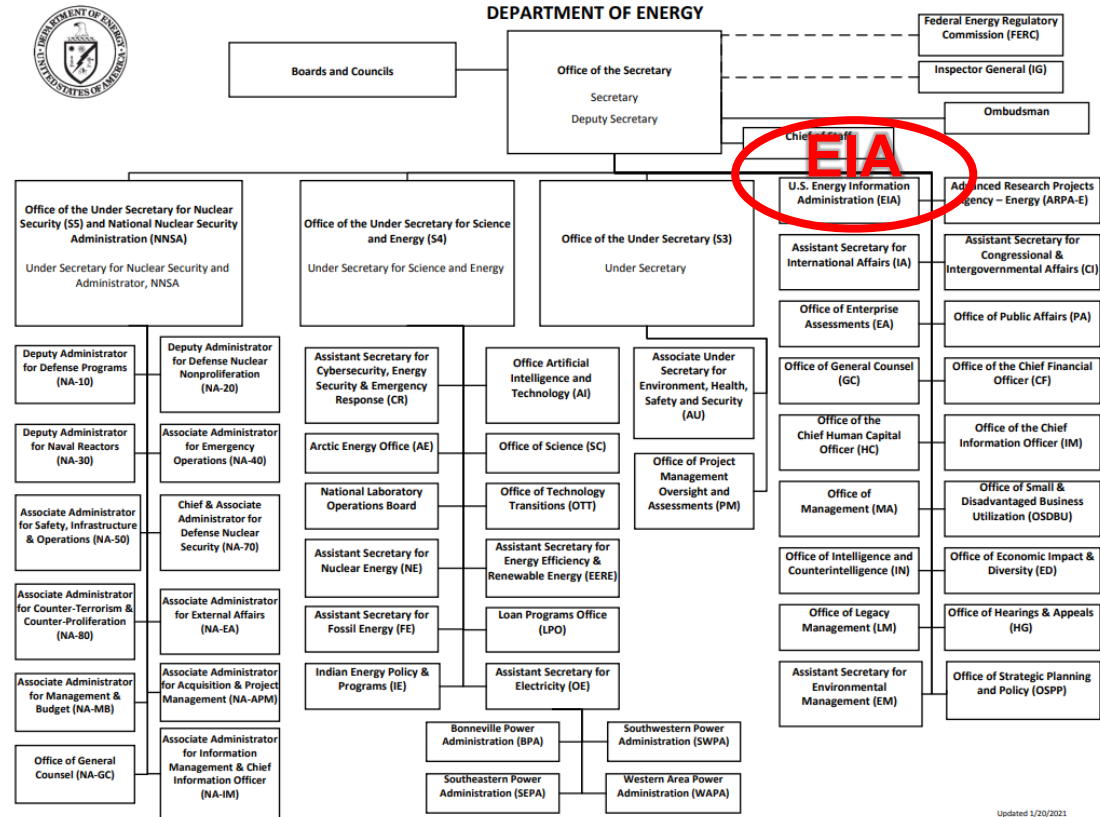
DEPARTMENT OF ENERGY

DEPARTMENT OF ENERGY
UNITED STATES OF AMERICA

Boards and Councils

Office of the Secretary
Secretary
Deputy Secretary

Federal Energy Regulatory Commission (FERC)

Inspector General (IG)

Ombudsman

Chief of Staff

EIA

Office of the Under Secretary for Nuclear Security (S5) and National Nuclear Security Administration (NNSA)
Under Secretary for Nuclear Security and Administrator, NNSA

Office of the Under Secretary for Science and Energy (S4)
Under Secretary for Science and Energy

Office of the Under Secretary (S3)
Under Secretary

U.S. Energy Information Administration (EIA)

Advanced Research Projects Agency – Energy (ARPA-E)

Assistant Secretary for International Affairs (IA)

Assistant Secretary for Congressional & Intergovernmental Affairs (CI)

Office of Enterprise Assessments (EA)

Office of Public Affairs (PA)

Office of General Counsel (GC)

Office of the Chief Financial Officer (CF)

Office of the Chief Human Capital Officer (HC)

Office of the Chief Information Officer (IM)

Office of Management (MA)

Office of Small & Disadvantaged Business Utilization (OSDBU)

Office of Intelligence and Counterintelligence (IN)

Office of Economic Impact & Diversity (ED)

Office of Legacy Management (LM)

Office of Hearings & Appeals (HG)

Assistant Secretary for Environmental Management (EM)

Office of Strategic Planning and Policy (OSPP)

Deputy Administrator for Defense Programs (NA-10)

Deputy Administrator for Defense Nuclear Nonproliferation (NA-20)

Deputy Administrator for Naval Reactors (NA-30)

Associate Administrator for Emergency Operations (NA-40)

Associate Administrator for Safety, Infrastructure & Operations (NA-50)

Chief & Associate Administrator for Defense Nuclear Security (NA-70)

Associate Administrator for Counter-Terrorism & Counter-Proliferation (NA-80)

Associate Administrator for External Affairs (NA-EA)

Associate Administrator for Management & Budget (NA-MB)

Associate Administrator for Acquisition & Project Management (NA-APM)

Office of General Counsel (NA-GC)

Associate Administrator for Information Management & Chief Information Officer (NA-IM)

Assistant Secretary for Cybersecurity, Energy Security & Emergency Response (CR)

Office Artificial Intelligence and Technology (AI)

Arctic Energy Office (AE)

Office of Science (SC)

National Laboratory Operations Board

Office of Technology Transitions (OTT)

Assistant Secretary for Nuclear Energy (NE)

Assistant Secretary for Energy Efficiency & Renewable Energy (EERE)

Assistant Secretary for Fossil Energy (FE)

Loan Programs Office (LPO)

Indian Energy Policy & Programs (IE)

Assistant Secretary for Electricity (OE)

Associate Under Secretary for Environment, Health, Safety and Security (AU)

Office of Project Management Oversight and Assessments (PM)

Bonneville Power Administration (BPA)

Southwestern Power Administration (SWPA)

Southeastern Power Administration (SEPA)

Western Area Power Administration (WAPA)

Updated 1/20/2021